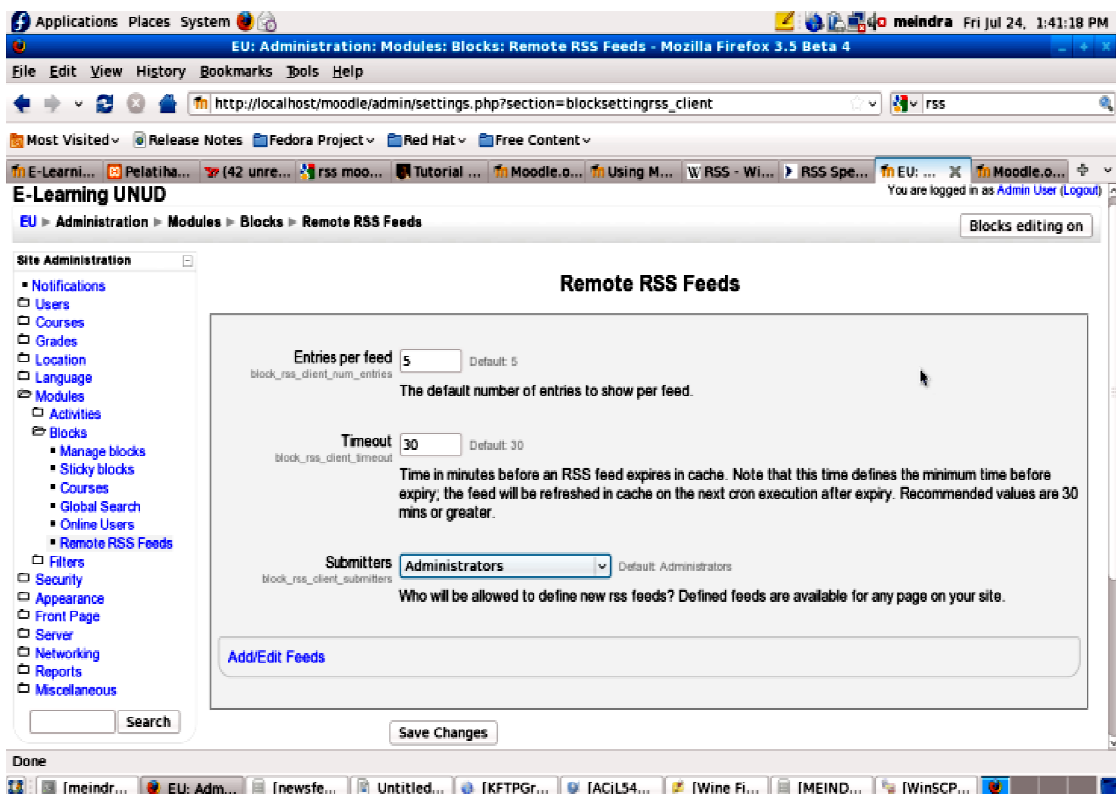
Applications Places System meindra Fri Jul 24, 1:41:18 PM

EU: Administration: Modules: Blocks: Remote RSS Feeds - Mozilla Firefox 3.5 Beta 4

File Edit View History Bookmarks Tools Help

http://localhost/moodle/admin/settings.php?section=blocksettingrss_client

rss

Most Visited Release Notes Fedora Project Red Hat Free Content

E-Learni... Pelatiha... (42 unre... rss moo... Tutorial ... Moodle.o... Using M... RSS - Wi... RSS Spe... EU: ... Moodle.o...

E-Learning UNUD

You are logged in as Admin User (Logout)

EU ▸ Administration ▸ Modules ▸ Blocks ▸ Remote RSS Feeds

Blocks editing on

Site Administration

Notifications
Users
Courses
Grades
Location
Language
Modules
Activities
Blocks
Manage blocks
Sticky blocks
Courses
Global Search
Online Users
Remote RSS Feeds
Filters
Security
Appearance
Front Page
Server
Networking
Reports
Miscellaneous

Search

Remote RSS Feeds

Entries per feed
block_rss_client_num_entries
5 Default: 5
The default number of entries to show per feed.

Timeout
block_rss_client_timeout
30 Default: 30
Time in minutes before an RSS feed expires in cache. Note that this time defines the minimum time before expiry; the feed will be refreshed in cache on the next cron execution after expiry. Recommended values are 30 mins or greater.

Submitters
block_rss_client_submitters
Administrators Default: Administrators
Who will be allowed to define new rss feeds? Defined feeds are available for any page on your site.

Add/Edit Feeds

Save Changes

Done

[meindr... EU: Adm... [newsfe... Untitled... [KFTPGr... [ACiL54... [Wine Fi... [MEIND... [WinSCP...